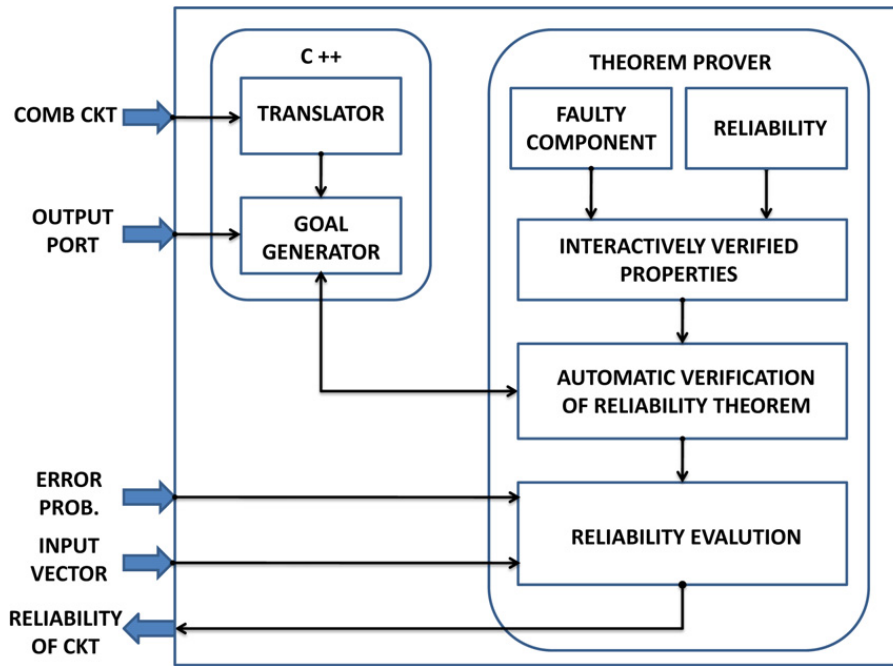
COMB CKT

OUTPUT PORT

C ++

TRANSLATOR

GOAL GENERATOR

THEOREM PROVER

FAULTY COMPONENT

RELIABILITY

INTERACTIVELY VERIFIED PROPERTIES

AUTOMATIC VERIFICATION OF RELIABILITY THEOREM

ERROR PROB.

INPUT VECTOR

RELIABILITY EVALUTION

RELIABILITY OF CKT